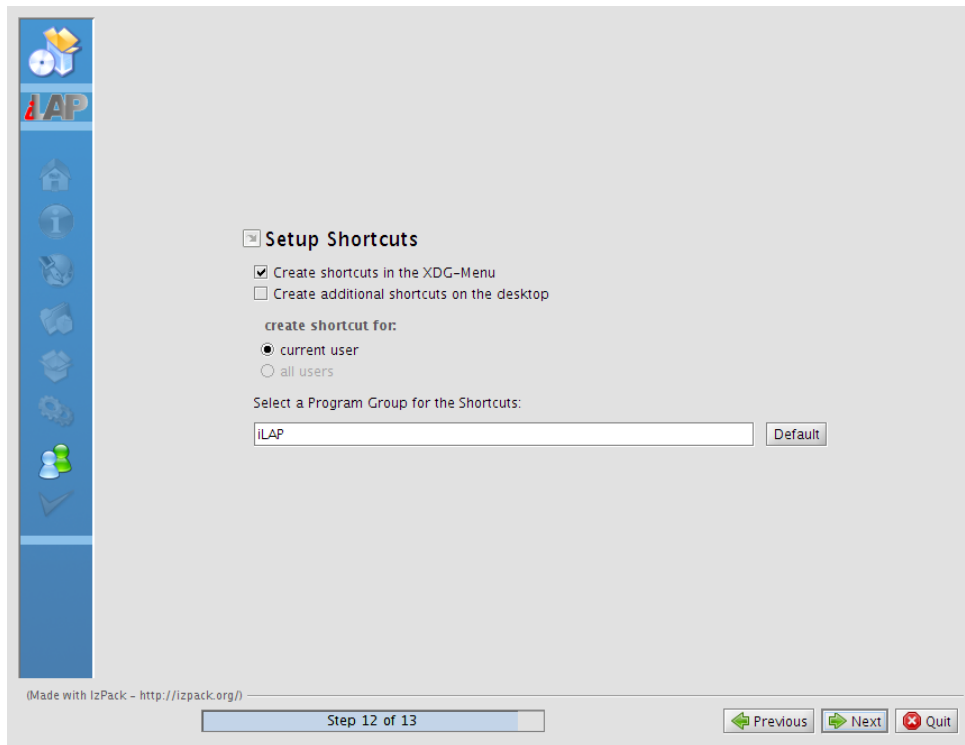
iLAP

Setup Shortcuts

Create shortcuts in the XDG-Menu
Create additional shortcuts on the desktop

create shortcut for:
current user
all users

Select a Program Group for the Shortcuts:

iLAP

Default

(Made with IzPack - http://izpack.org/)

Step 12 of 13

Previous
Next
Quit